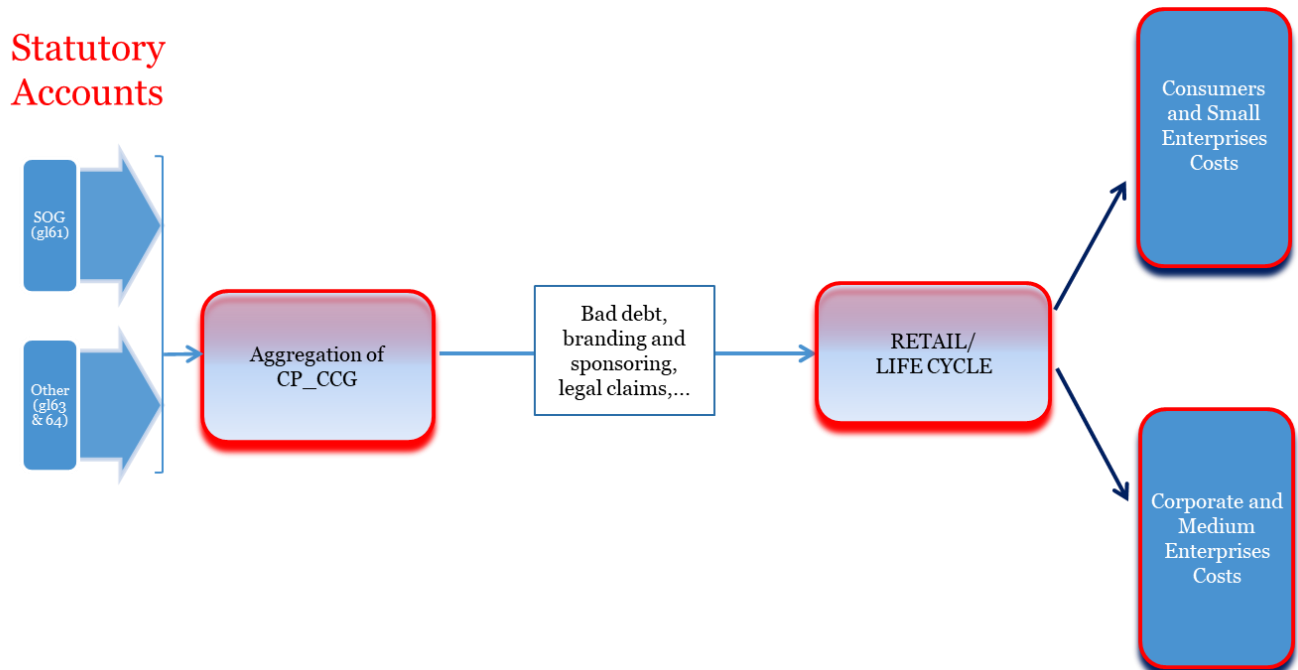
Statutory Accounts

SOG (gl61)

Other (gl63 & 64)

Aggregation of CP_CCG

Bad debt, branding and sponsoring, legal claims,…

RETAIL/ LIFE CYCLE

Consumers and Small Enterprises Costs

Corporate and Medium Enterprises Costs